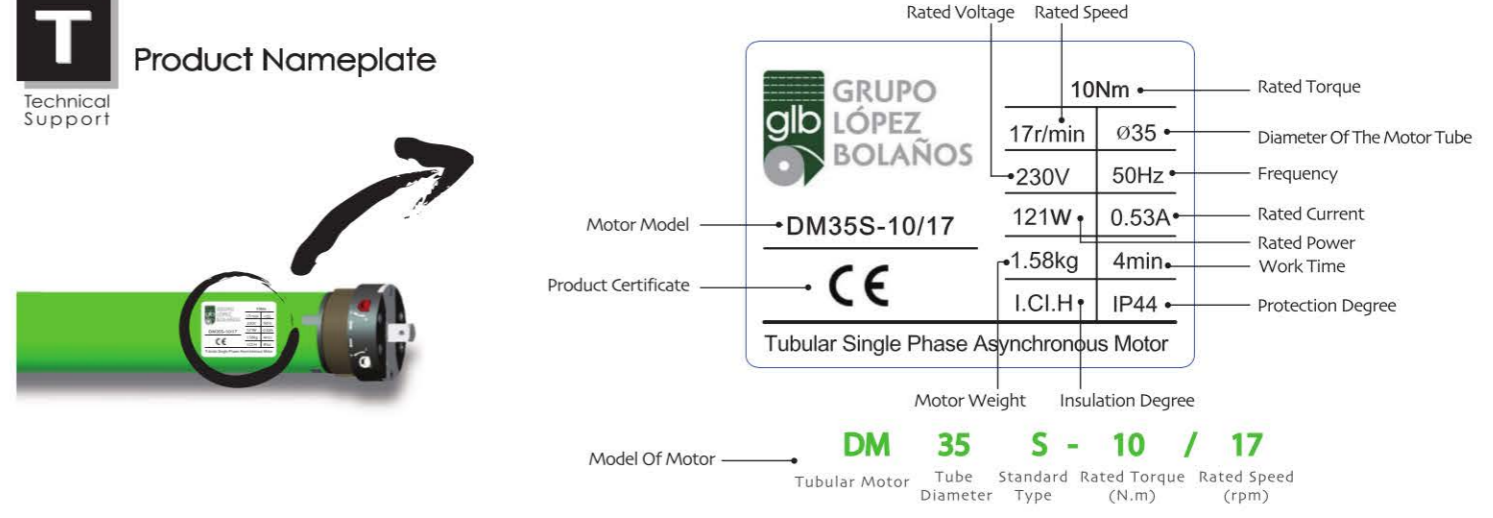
T
Technical Support

Product Nameplate

Rated Voltage
Rated Speed

glb GRUPO LÓPEZ BOLAÑOS

10Nm
Rated Torque

17r/min
Ø35
Diameter Of The Motor Tube

230V
50Hz
Frequency

Motor Model
DM35S-10/17
121W
0.53A
Rated Current
Rated Power

1.58kg
4min
Work Time

Product Certificate
CE
I.Cl.H
IP44
Protection Degree

Tubular Single Phase Asynchronous Motor

Motor Weight
Insulation Degree

Model Of Motor
DM 35 S - 10 / 17
Tubular Motor
Tube Diameter
Standard Type
Rated Torque (N.m)
Rated Speed (rpm)